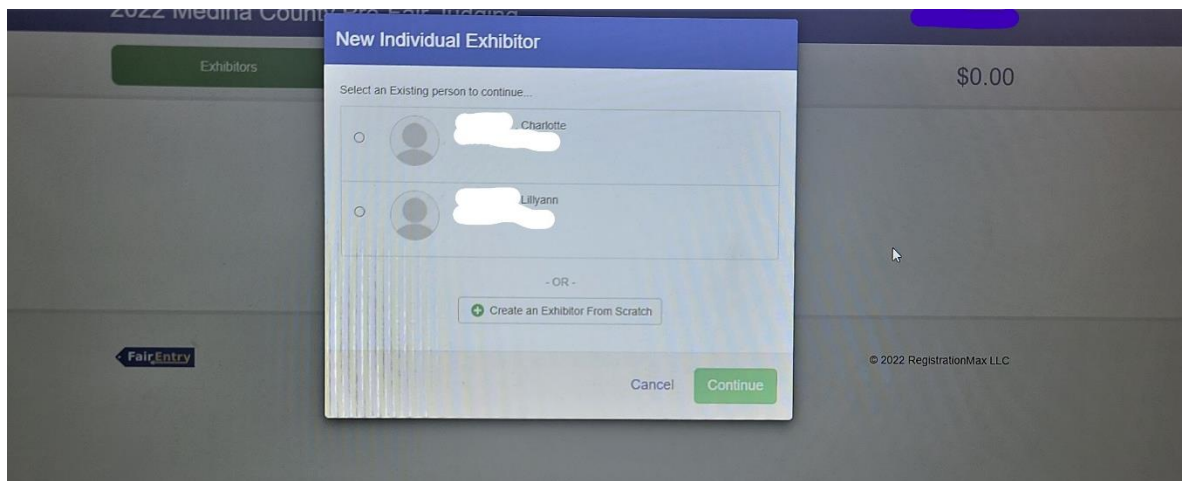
2022 Medina County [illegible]

Exhibitors

$0.00

New Individual Exhibitor

Select an Existing person to continue...

Charlotte

Lillyann

- OR -

Create an Exhibitor From Scratch

FairEntry

Cancel

Continue

© 2022 RegistrationMax LLC